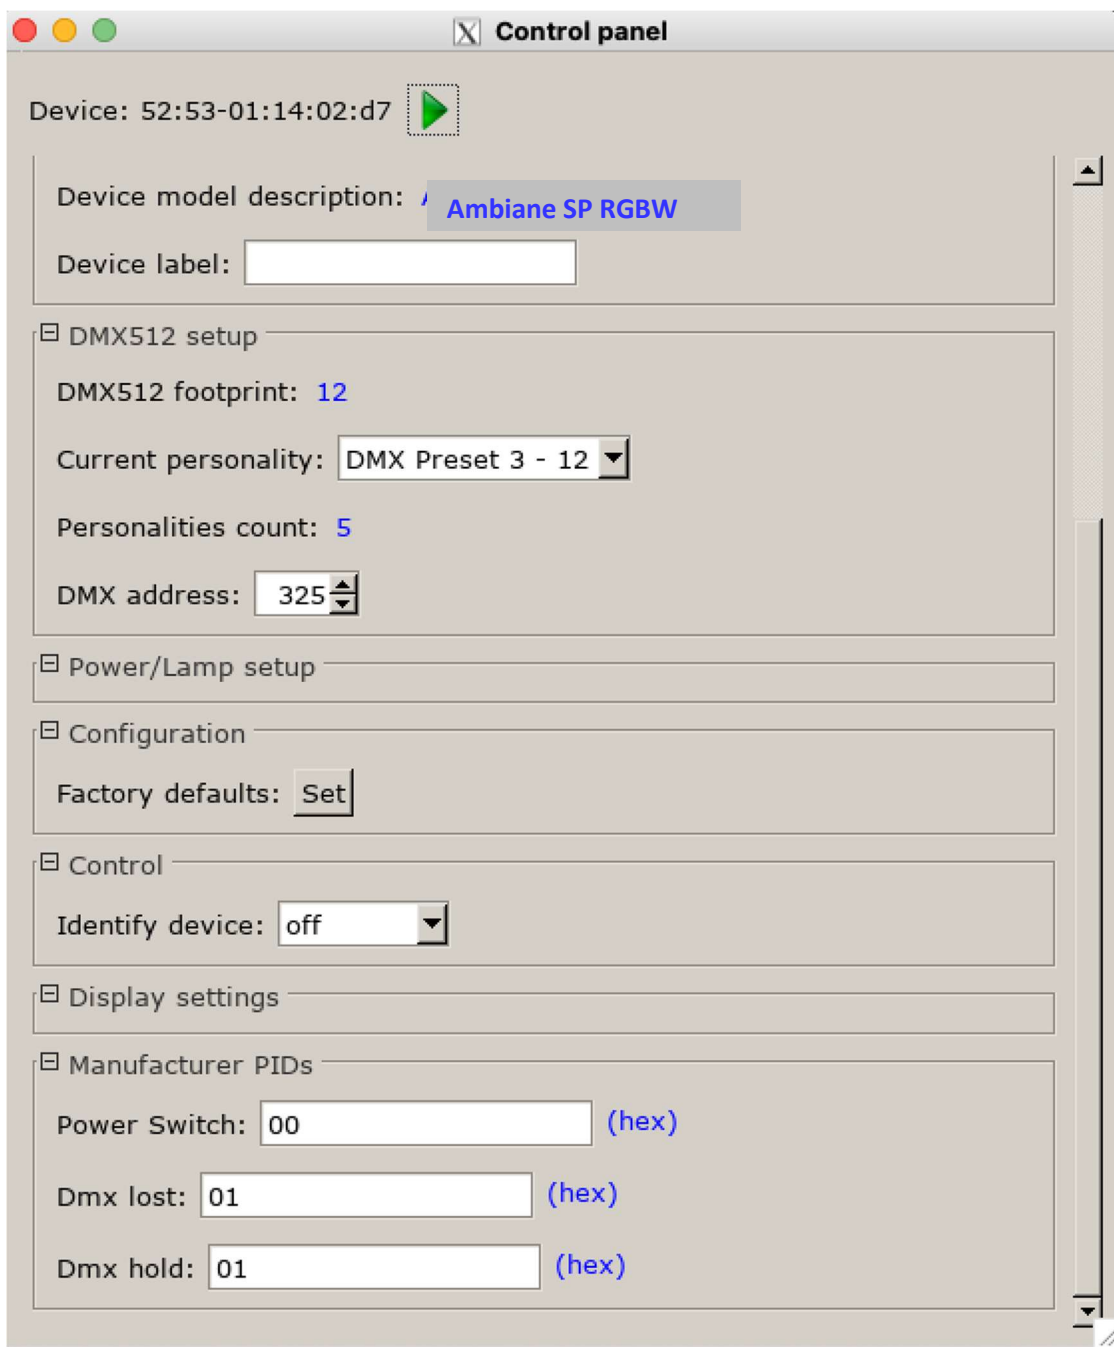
Control panel

Device: 52:53-01:14:02:d7

Device model description: Ambiane SP RGBW

Device label:

DMX512 setup

DMX512 footprint: 12

Current personality: DMX Preset 3 - 12

Personalities count: 5

DMX address: 325

Power/Lamp setup

Configuration

Factory defaults: Set

Control

Identify device: off

Display settings

Manufacturer PIDs

Power Switch: 00 (hex)

Dmx lost: 01 (hex)

Dmx hold: 01 (hex)